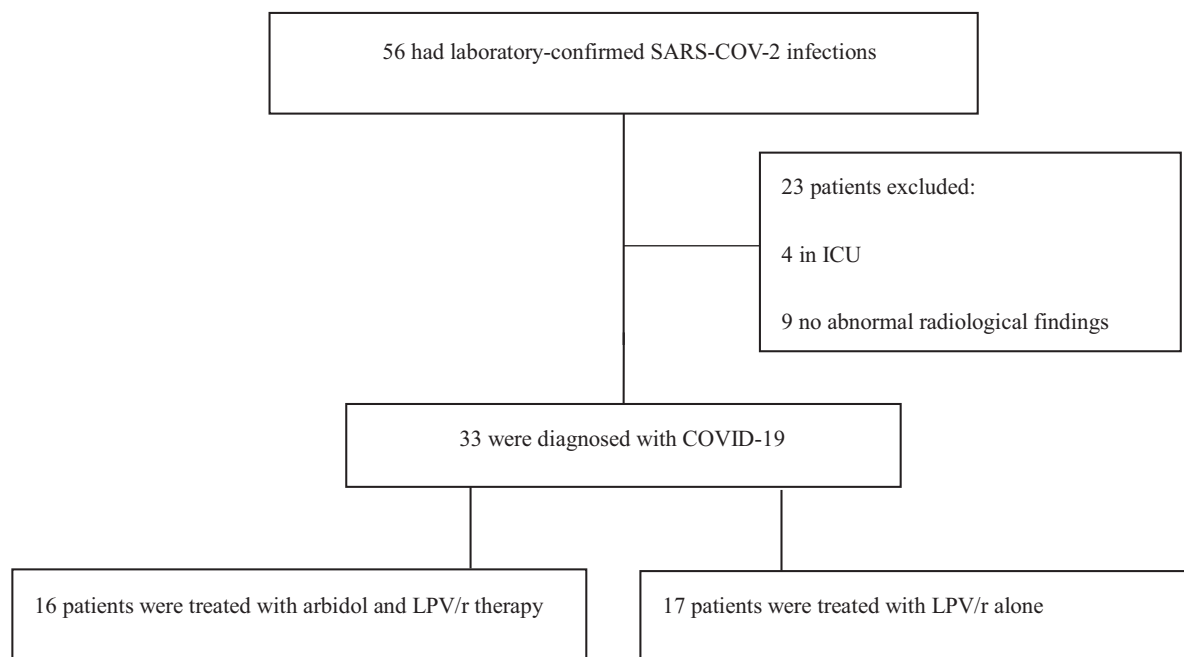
56 had laboratory-confirmed SARS-COV-2 infections

23 patients excluded:

4 in ICU

9 no abnormal radiological findings

33 were diagnosed with COVID-19

16 patients were treated with arbidol and LPV/r therapy

17 patients were treated with LPV/r alone